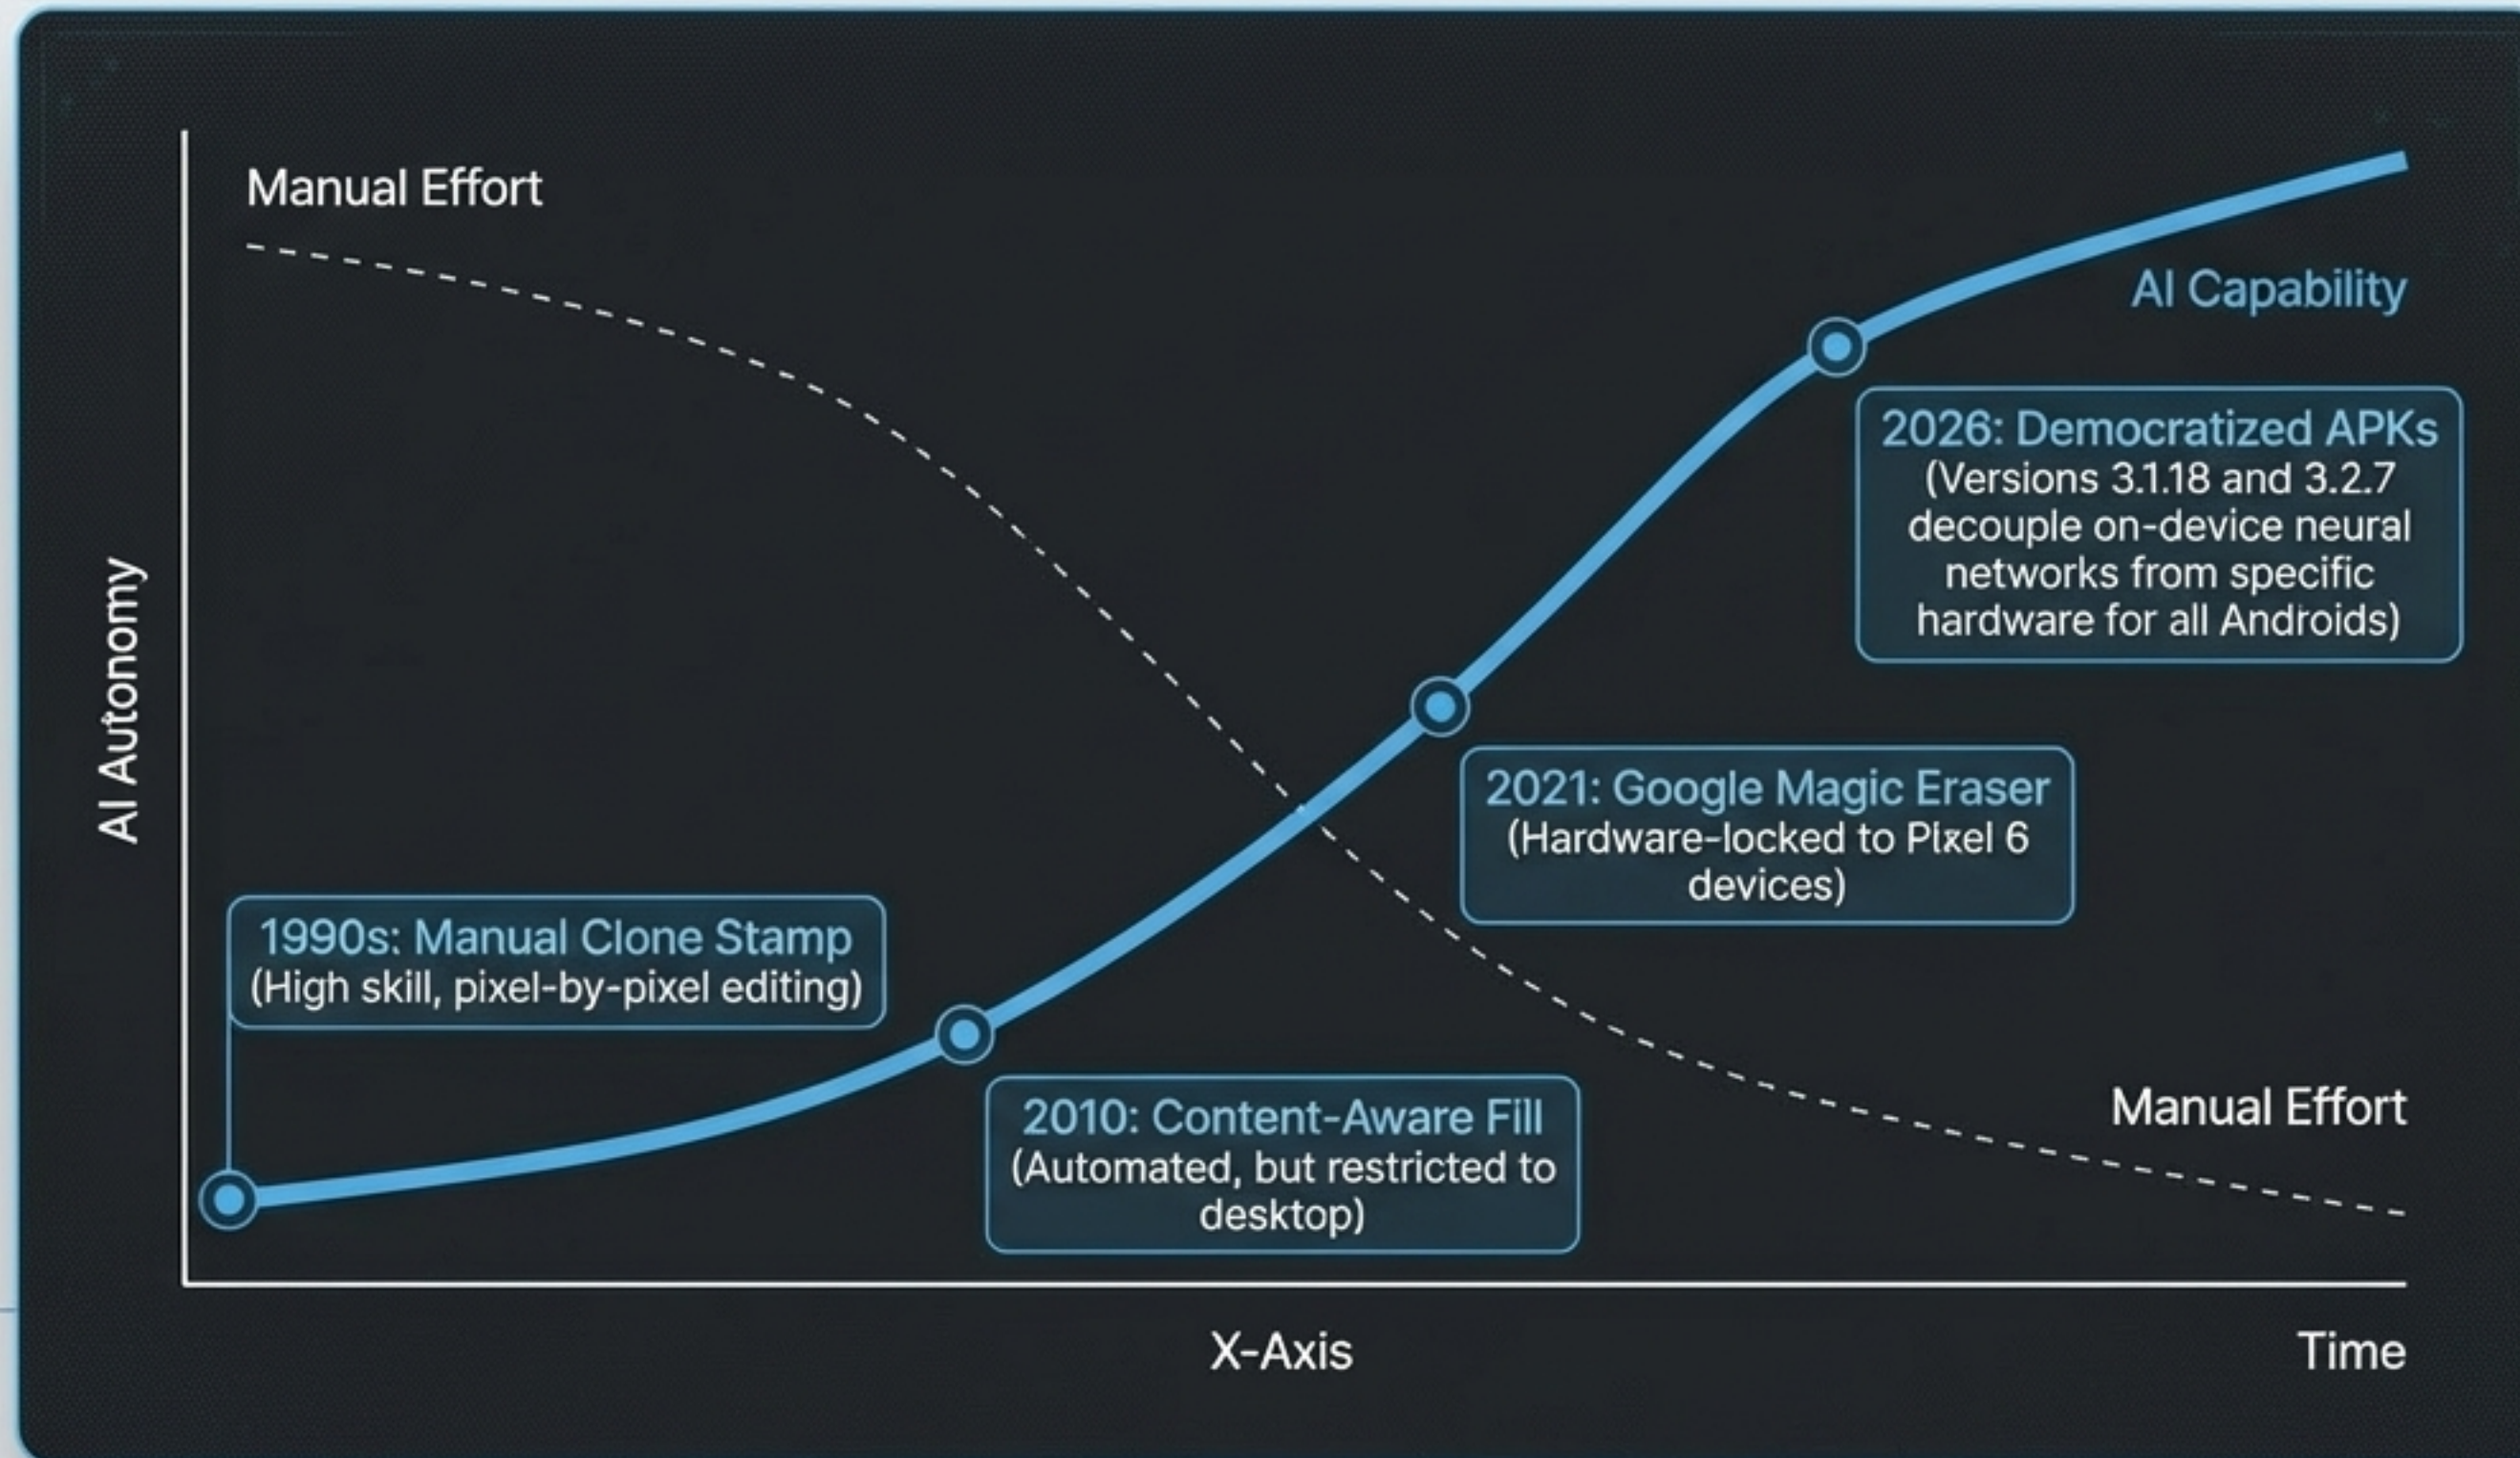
Manual Effort

AI Capability

AI Autonomy

2026: Democratized APKs
(Versions 3.1.18 and 3.2.7 decouple on-device neural networks from specific hardware for all Androids)

2021: Google Magic Eraser
(Hardware-locked to Pixel 6 devices)

1990s: Manual Clone Stamp
(High skill, pixel-by-pixel editing)

2010: Content-Aware Fill
(Automated, but restricted to desktop)

Manual Effort

X-Axis

Time